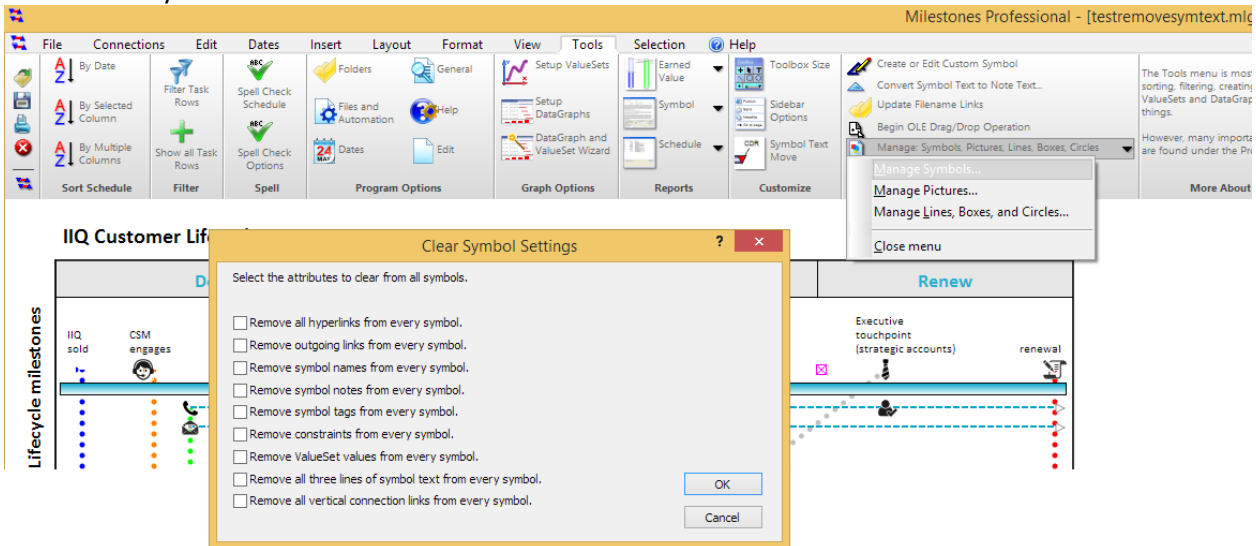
Milestones Professional - [testremovesymtext.mlg

File Connections Edit Dates Insert Layout Format View Tools Selection Help

By Date
By Selected Column
By Multiple Columns
Sort Schedule

Filter Task Rows
Show all Task Rows
Filter

Spell Check Schedule
Spell Check Options
Spell

Folders
Files and Automation
Dates
General
Help
Edit
Program Options

Setup ValueSets
Setup DataGraphs
DataGraph and ValueSet Wizard
Graph Options

Earned Value
Symbol
Schedule
Reports

Toolbox Size
Sidebar Options
Symbol Text Move
Customize

Create or Edit Custom Symbol
Convert Symbol Text to Note Text...
Update Filename Links
Begin OLE Drag/Drop Operation
Manage: Symbols, Pictures, Lines, Boxes, Circles

Manage Symbols...
Manage Pictures...
Manage Lines, Boxes, and Circles...
Close menu

The Tools menu is most sorting, filtering, creating ValueSets and DataGrap things.
However, many importa are found under the Pro
More About

IIQ Customer Lif

Clear Symbol Settings
Select the attributes to clear from all symbols.
Remove all hyperlinks from every symbol.
Remove outgoing links from every symbol.
Remove symbol names from every symbol.
Remove symbol notes from every symbol.
Remove symbol tags from every symbol.
Remove constraints from every symbol.
Remove ValueSet values from every symbol.
Remove all three lines of symbol text from every symbol.
Remove all vertical connection links from every symbol.
OK
Cancel

D
Renew
Lifecycle milestones
IIQ sold
CSM engages
Executive touchpoint (strategic accounts)
renewal